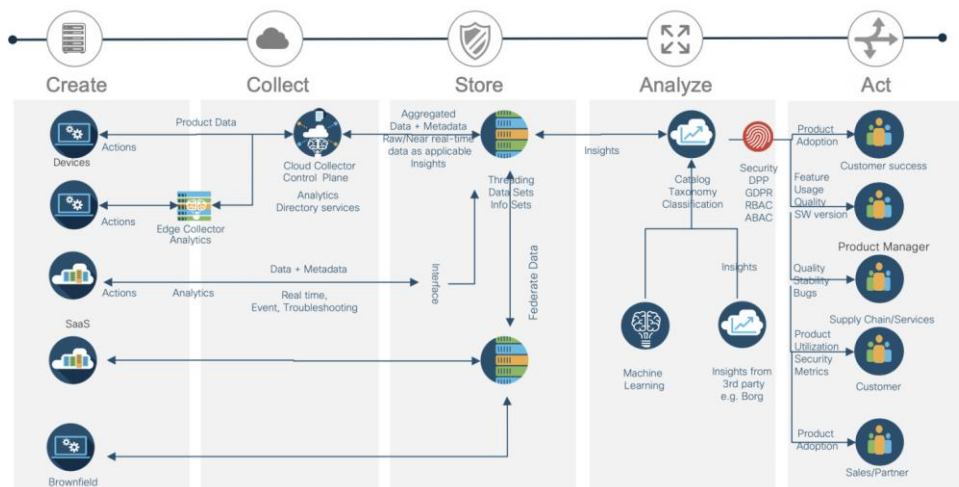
Create

Collect

Store

Analyze

Act

Devices

Actions

Product Data

Cloud Collector Control Plane

Analytics Directory services

Actions

Edge Collector Analytics

Actions

Analytics

Data + Metadata

Real time, Event, Troubleshooting

SaaS

Brownfield

Aggregated Data + Metadata Raw/Near real-time data as applicable Insights

Threading Data Sets Info Sets

Interface

Federate Data

Insights

Catalog Taxonomy Classification

Security DPP GDPR RBAC ABAC

Insights

Machine Learning

Insights from 3rd party e.g. Borg

Product Adoption

Customer success

Feature Usage Quality SW version

Product Manager

Quality Stability Bugs

Supply Chain/Services

Product Utilization Security Metrics

Customer

Product Adoption

Sales/Partner